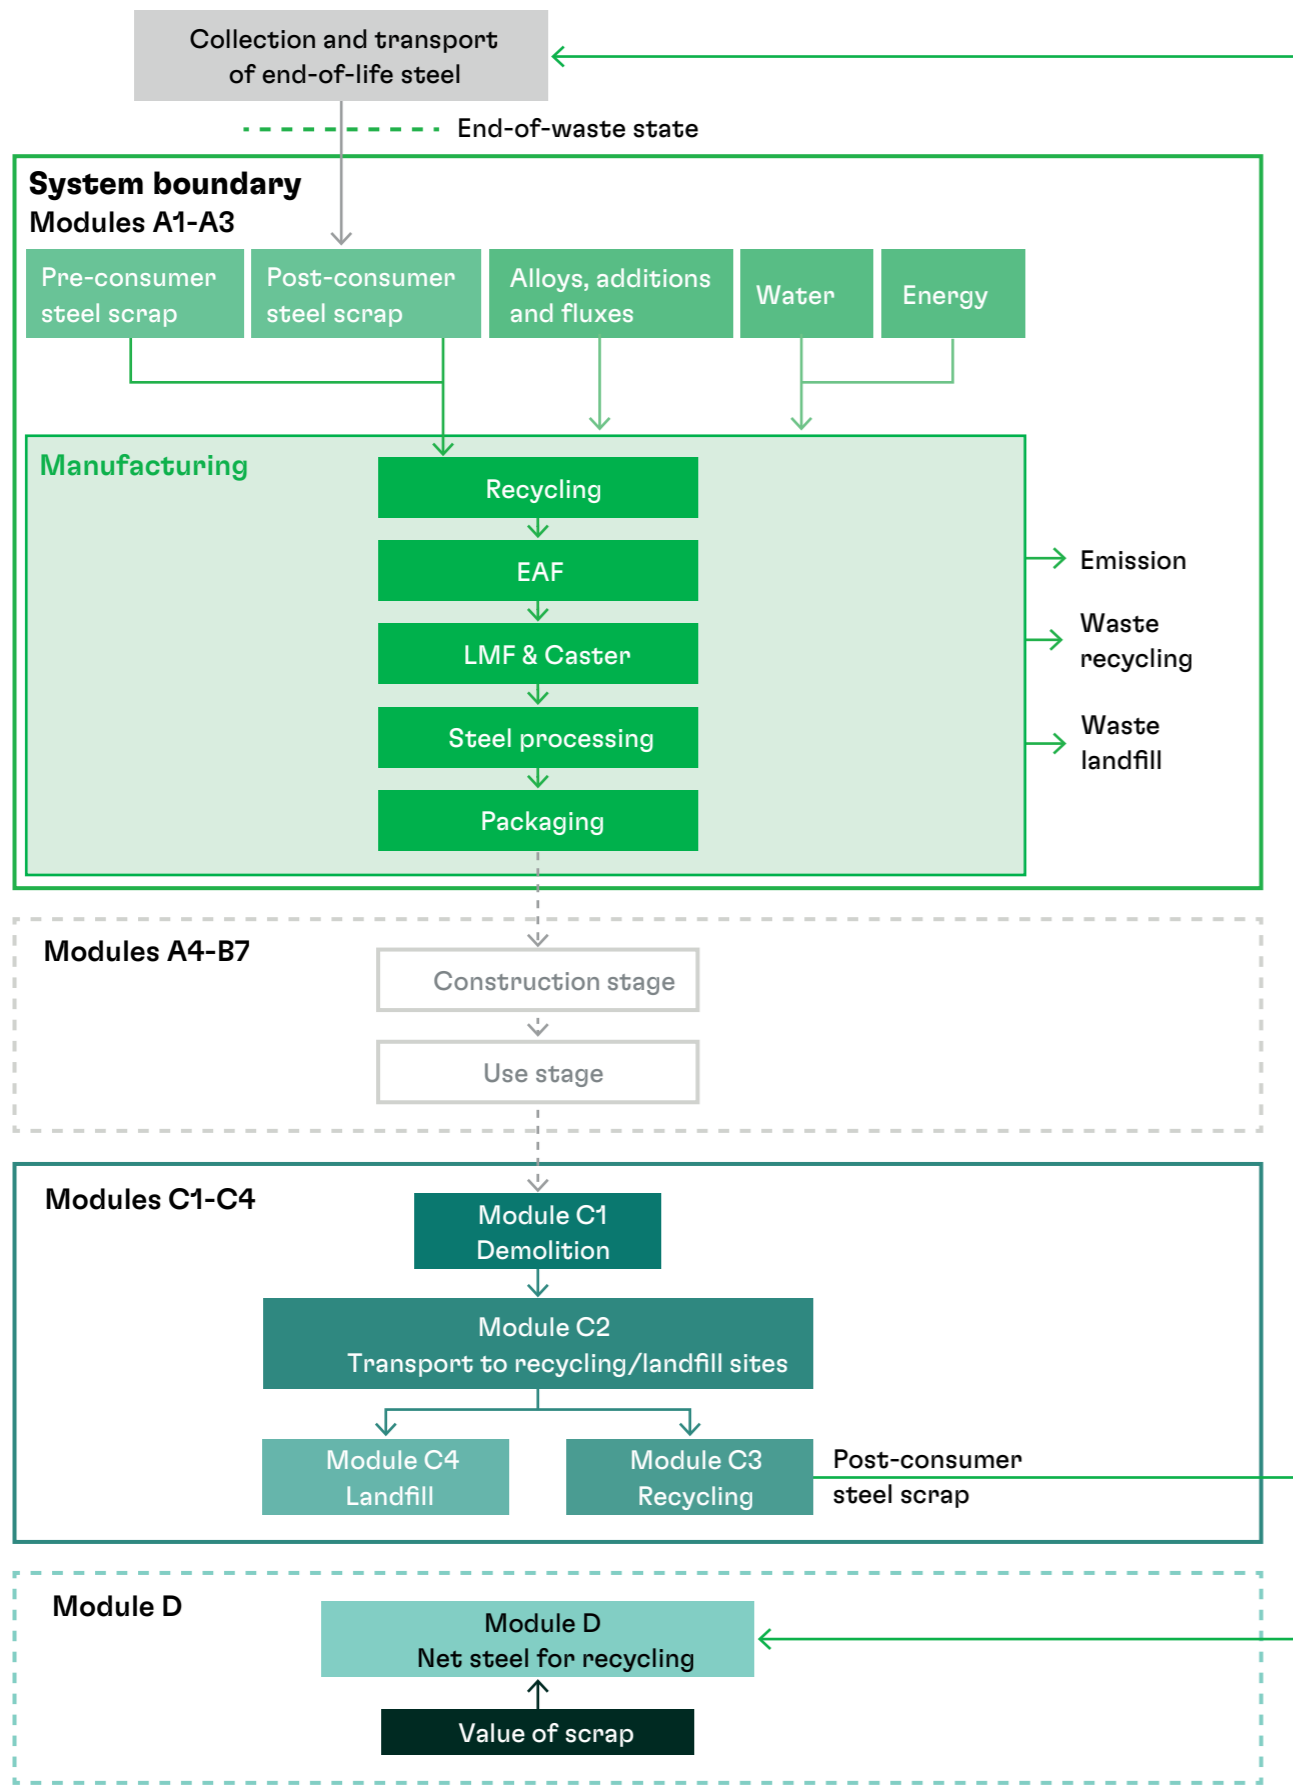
Collection and transport of end-of-life steel

End-of-waste state

System boundary
Modules A1-A3

Pre-consumer steel scrap

Post-consumer steel scrap

Alloys, additions and fluxes

Water

Energy

Manufacturing

Recycling

EAF

LMF & Caster

Steel processing

Packaging

Emission

Waste recycling

Waste landfill

Modules A4-B7

Construction stage

Use stage

Modules C1-C4

Module C1
Demolition

Module C2
Transport to recycling/landfill sites

Module C4
Landfill

Module C3
Recycling

Post-consumer steel scrap

Module D

Module D
Net steel for recycling

Value of scrap